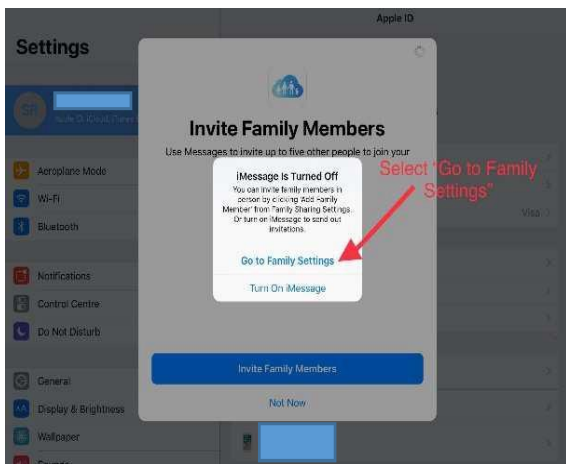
Apple ID

Settings

SR

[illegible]

Aeroplane Mode

Wi-Fi

Bluetooth

Notifications

Control Centre

Do Not Disturb

General

Display & Brightness

Wallpaper

Invite Family Members

Use Messages to invite up to five other people to join your

iMessage Is Turned Off

You can invite family members in person by clicking 'Add Family Member' from Family Sharing Settings. Or turn on iMessage to send out invitations.

Go to Family Settings

Turn On iMessage

Select "Go to Family Settings"

Visa

Invite Family Members

Not Now